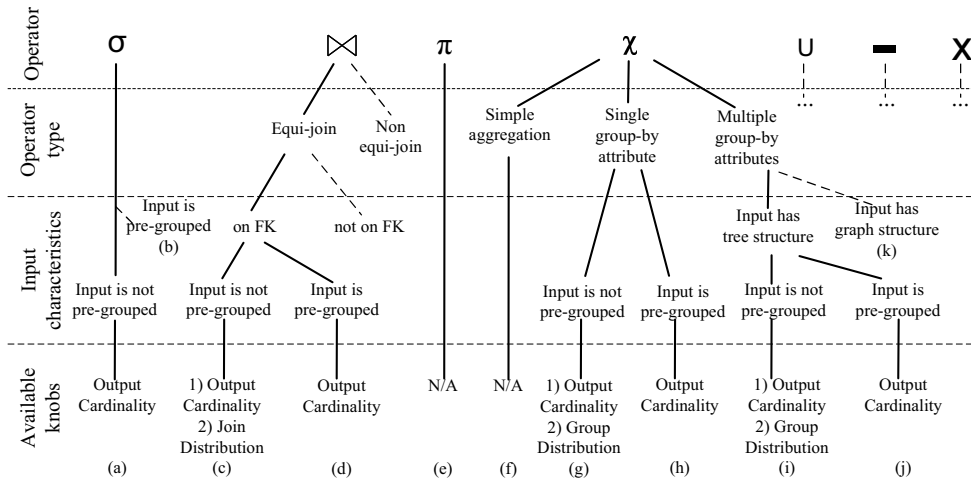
Operator

$\sigma$ $\bowtie$ $\pi$ $\chi$ $\cup$ $-$ $\times$

Operator type

Equi-join
Non equi-join
Simple aggregation
Single group-by attribute
Multiple group-by attributes
...
...
...

Input characteristics

Input is pre-grouped (b)
on FK
not on FK
Input has tree structure
Input has graph structure (k)
Input is not pre-grouped
Input is not pre-grouped
Input is pre-grouped
Input is not pre-grouped
Input is pre-grouped
Input is not pre-grouped
Input is pre-grouped

Available knobs

Output Cardinality
1) Output Cardinality 2) Join Distribution
Output Cardinality
N/A
N/A
1) Output Cardinality 2) Group Distribution
Output Cardinality
1) Output Cardinality 2) Group Distribution
Output Cardinality

(a) (c) (d) (e) (f) (g) (h) (i) (j)